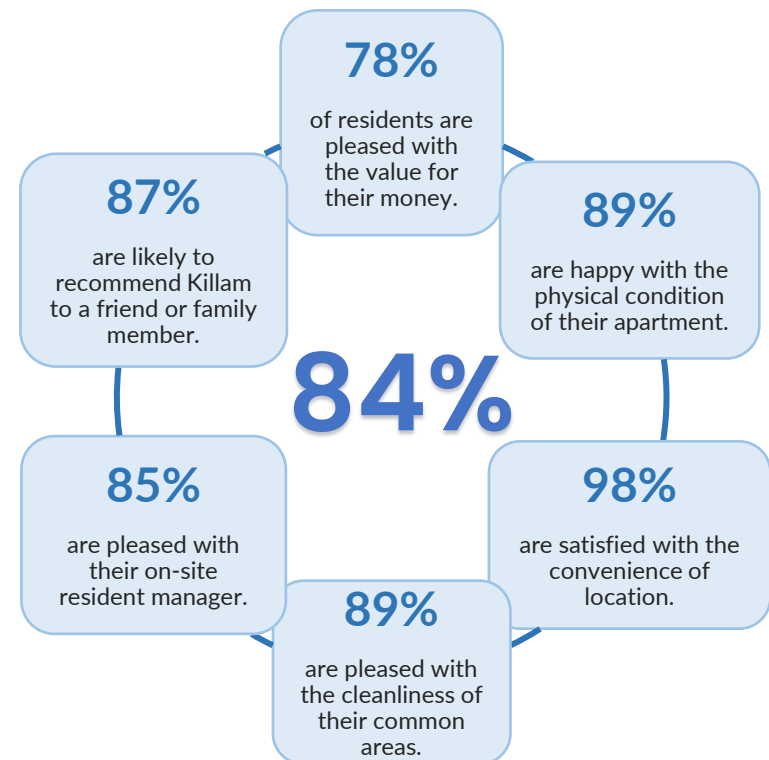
78%

of residents are pleased with the value for their money.

87%

are likely to recommend Killam to a friend or family member.

89%

are happy with the physical condition of their apartment.

84%

85%

are pleased with their on-site resident manager.

98%

are satisfied with the convenience of location.

89%

are pleased with the cleanliness of their common areas.